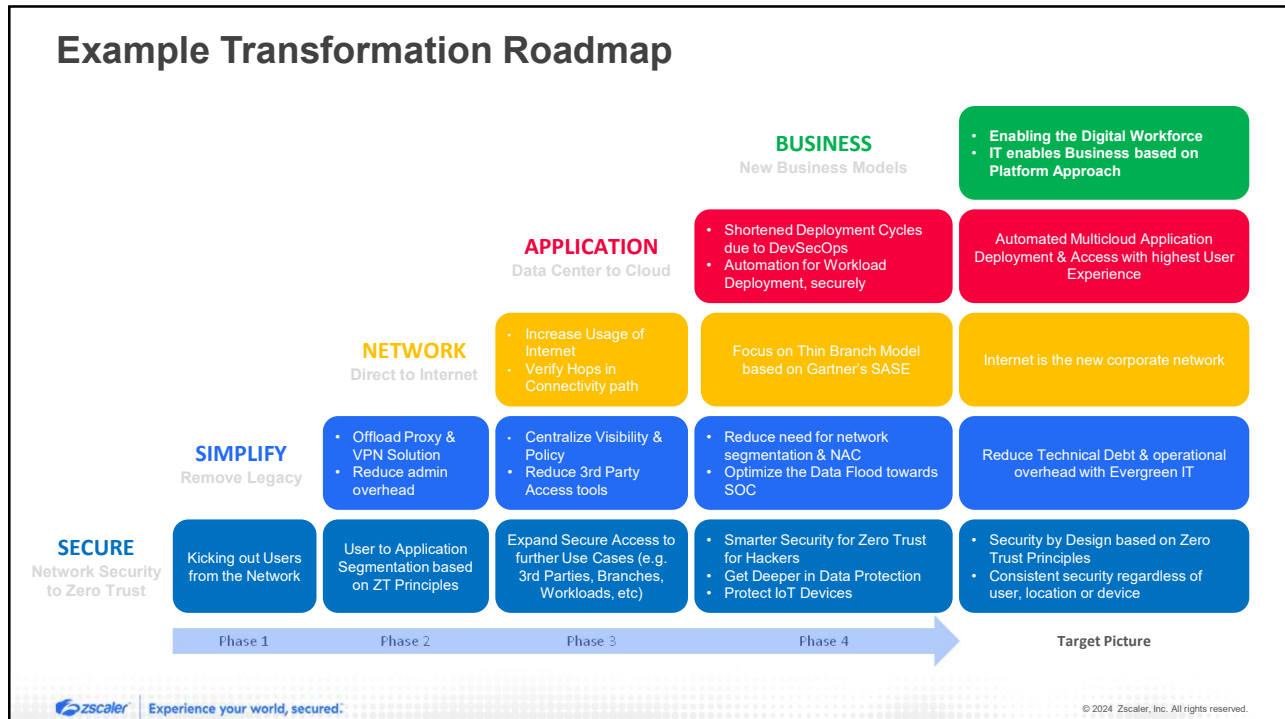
Example Transformation Roadmap

BUSINESS
New Business Models

• Enabling the Digital Workforce
• IT enables Business based on Platform Approach

APPLICATION
Data Center to Cloud

• Shortened Deployment Cycles due to DevSecOps
• Automation for Workload Deployment, securely

Automated Multicloud Application Deployment & Access with highest User Experience

NETWORK
Direct to Internet

• Increase Usage of Internet
• Verify Hops in Connectivity path

Focus on Thin Branch Model based on Gartner's SASE

Internet is the new corporate network

SIMPLIFY
Remove Legacy

• Offload Proxy & VPN Solution
• Reduce admin overhead

• Centralize Visibility & Policy
• Reduce 3rd Party Access tools

• Reduce need for network segmentation & NAC
• Optimize the Data Flood towards SOC

Reduce Technical Debt & operational overhead with Evergreen IT

SECURE
Network Security to Zero Trust

Kicking out Users from the Network

User to Application Segmentation based on ZT Principles

Expand Secure Access to further Use Cases (e.g. 3rd Parties, Branches, Workloads, etc)

• Smarter Security for Zero Trust for Hackers
• Get Deeper in Data Protection
• Protect IoT Devices

• Security by Design based on Zero Trust Principles
• Consistent security regardless of user, location or device

Phase 1 Phase 2 Phase 3 Phase 4 Target Picture

zscaler Experience your world, secured.

© 2024 Zscaler, Inc. All rights reserved.